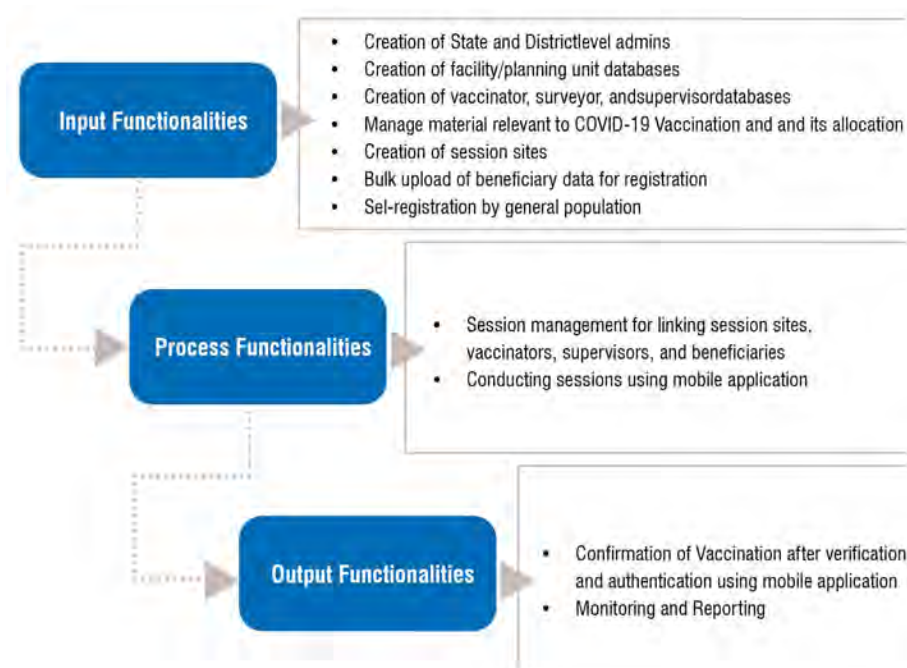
Input Functionalities

- Creation of State and Districtlevel admins
- Creation of facility/planning unit databases
- Creation of vaccinator, surveyor, andsupervisordatabases
- Manage material relevant to COVID-19 Vaccination and and its allocation
- Creation of session sites
- Bulk upload of beneficiary data for registration
- Sel-registration by general population

Process Functionalities

- Session management for linking session sites, vaccinators, supervisors, and beneficiaries
- Conducting sessions using mobile application

Output Functionalities

- Confirmation of Vaccination after verification and authentication using mobile application
- Monitoring and Reporting